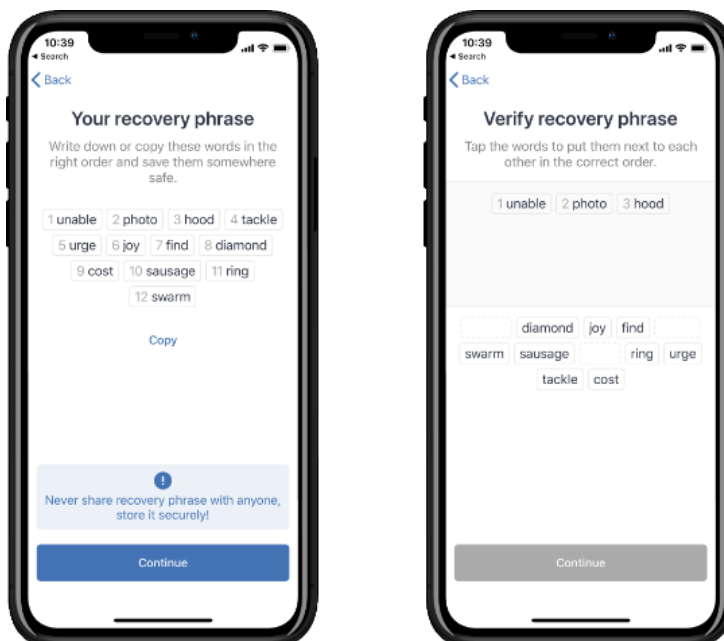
10:39
◂ Search

< Back

Your recovery phrase

Write down or copy these words in the right order and save them somewhere safe.

1 unable 2 photo 3 hood 4 tackle
5 urge 6 joy 7 find 8 diamond
9 cost 10 sausage 11 ring
12 swarm

Copy

!
Never share recovery phrase with anyone, store it securely!

Continue

10:39
◂ Search

< Back

Verify recovery phrase

Tap the words to put them next to each other in the correct order.

1 unable 2 photo 3 hood

diamond joy find
swarm sausage ring urge
tackle cost

Continue